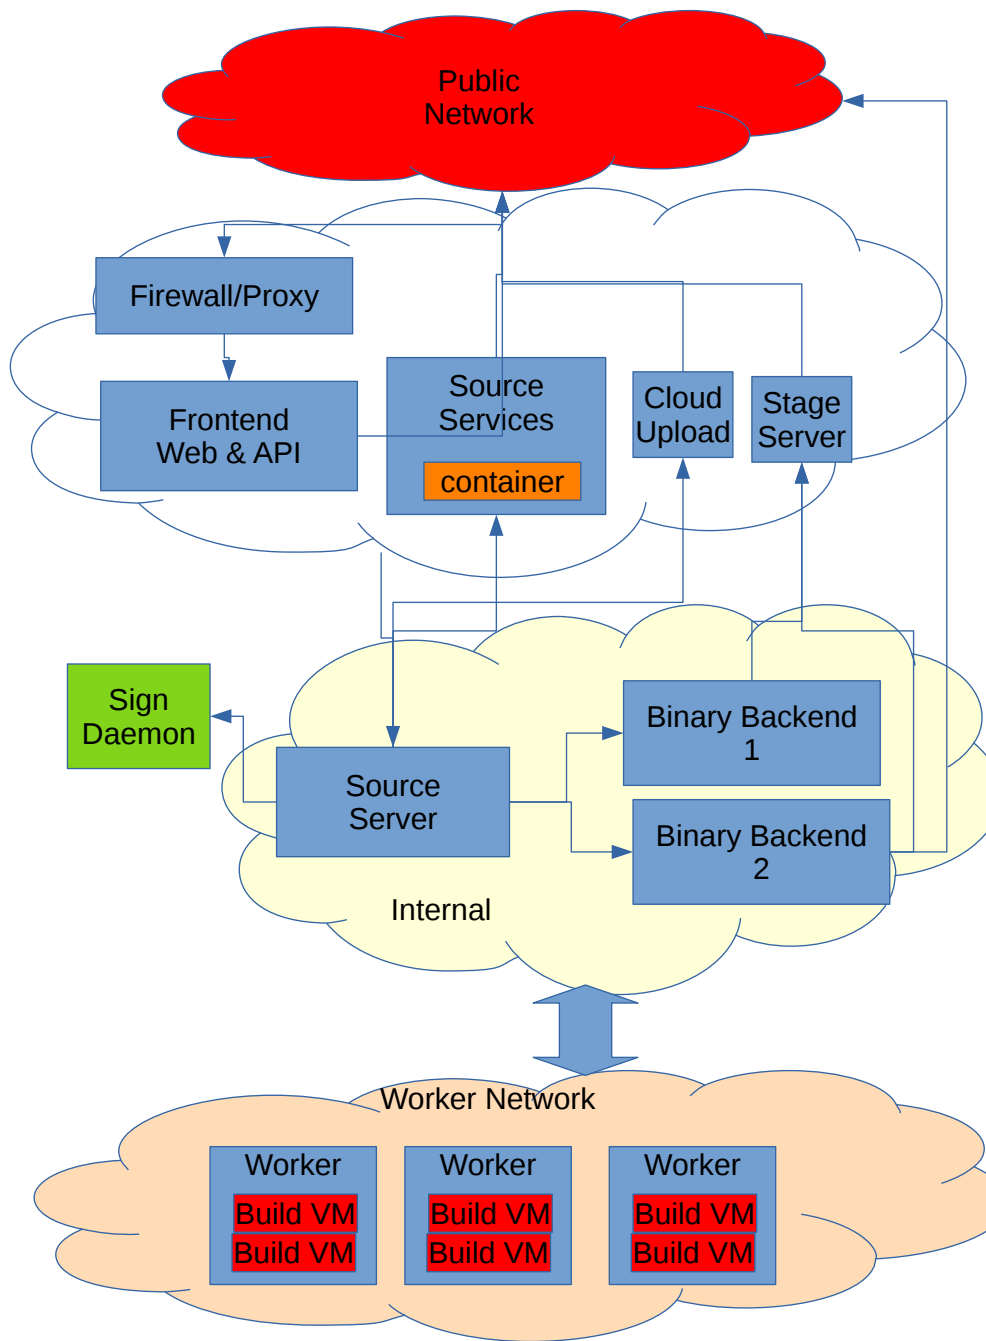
Public Network

Firewall/Proxy

Frontend Web & API

Source Services

container

Cloud Upload

Stage Server

Sign Daemon

Binary Backend 1

Source Server

Binary Backend 2

Internal

Worker Network

Worker

Build VM

Build VM

Worker

Build VM

Build VM

Worker

Build VM

Build VM